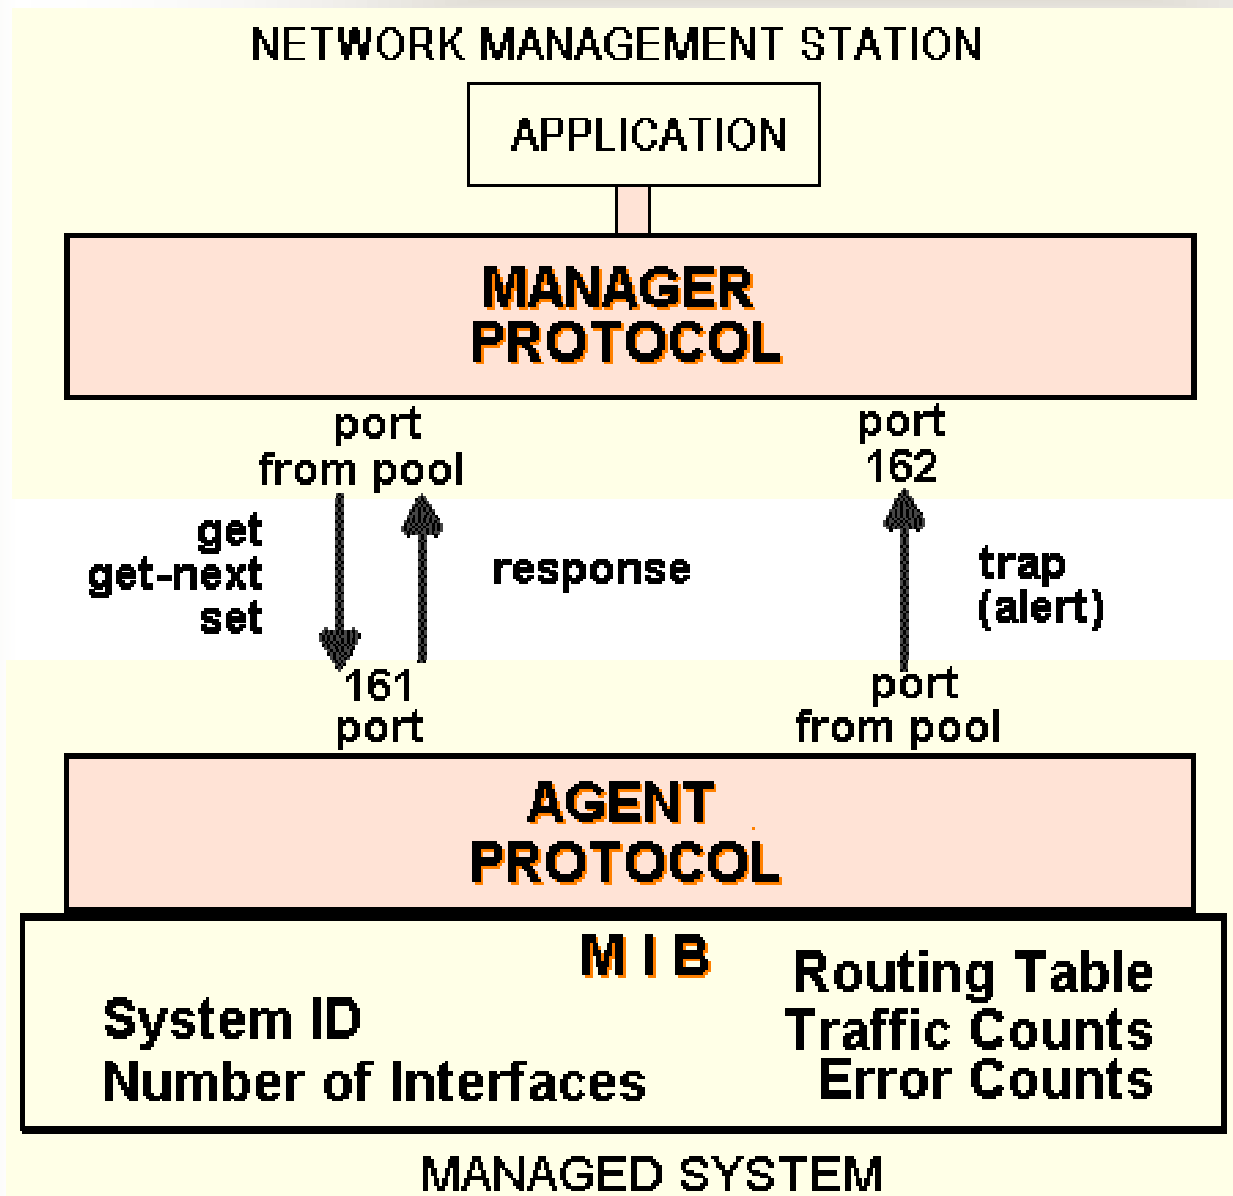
NETWORK MANAGEMENT STATION

APPLICATION

MANAGER PROTOCOL

port from pool

port 162

get get-next set

response

trap (alert)

161 port

port from pool

AGENT PROTOCOL

M I B

System ID
Number of Interfaces

Routing Table
Traffic Counts
Error Counts

MANAGED SYSTEM